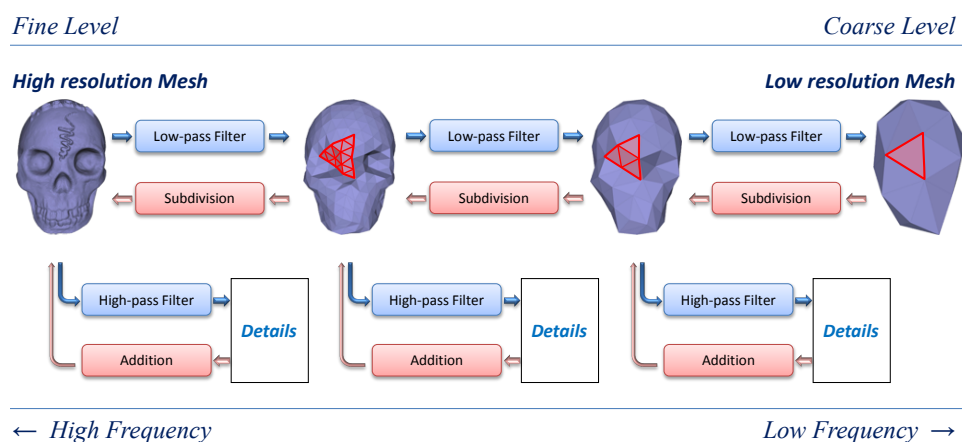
Fine Level

Coarse Level

High resolution Mesh

Low resolution Mesh

Low-pass Filter

Low-pass Filter

Low-pass Filter

Subdivision

Subdivision

Subdivision

High-pass Filter

Details

Addition

High-pass Filter

Details

Addition

High-pass Filter

Details

Addition

← High Frequency

Low Frequency →